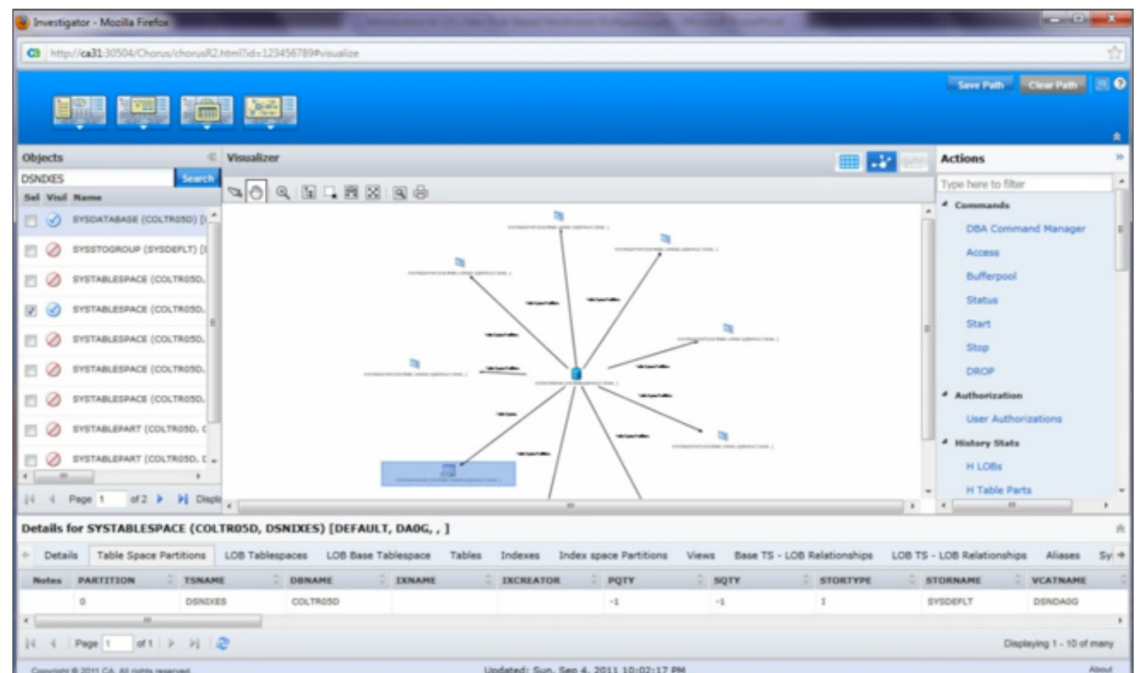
Investigator - Mozilla Firefox

http://ca31:30504/Chorus/chorusR2.html?id=123456789#visualize

Save Path Clear Path

Objects

DSNIXES Search

Sel Visi Name

SYSDATABASE (COLTR05D) [

SYSSTOGROUP (SYSDEFLT) [

SYSTABLESPACE (COLTR05D,

SYSTABLESPACE (COLTR05D,

SYSTABLESPACE (COLTR05D,

SYSTABLESPACE (COLTR05D,

SYSTABLESPACE (COLTR05D,

SYSTABLEPART (COLTR05D,

SYSTABLEPART (COLTR05D,

Page 1 of 2 Displa

Visualizer

Actions

Type here to filter

Commands

DBA Command Manager

Access

Bufferpool

Status

Start

Stop

DROP

Authorization

User Authorizations

History Stats

H LOBs

H Table Parts

Details for SYSTABLESPACE (COLTR05D, DSNIXES) [DEFAULT, DA0G, , ]

Details | Table Space Partitions | LOB Tablespaces | LOB Base Tablespace | Tables | Indexes | Index space Partitions | Views | Base TS - LOB Relationships | LOB TS - LOB Relationships | Aliases | Sy

| Notes | PARTITION | TSNAME | DBNAME | IXNAME | IXCREATOR | PQTY | SQTY | STORTYPE | STORNAME | VCATNAME |
|---|---|---|---|---|---|---|---|---|---|---|
| | 0 | DSNIXES | COLTR05D | | | -1 | -1 | I | SYSDEFLT | DSNDA0G |

Page 1 of 1

Displaying 1 - 10 of many

Copyright © 2011 CA. All rights reserved.

Updated: Sun, Sep 4, 2011 10:02:17 PM

About